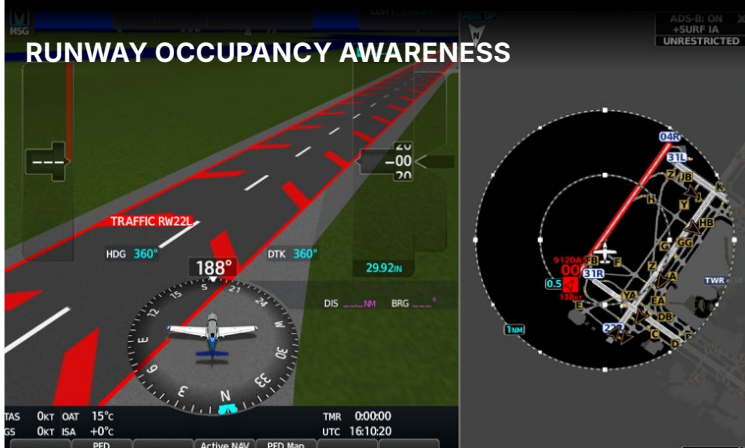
RUNWAY OCCUPANCY AWARENESS

HSG

ADS-B: ON
+SURF IA
UNRESTRICTED

20
00
20

TRAFFIC RW22L

HDG 360°

DTK 360°

188°

29.92IN

DIS \_\_\_\_NM BRG \_\_\_\_°

S
E
N
33
3

04R
31L
31R
912DA
00
0.5
1NM
TWR
J
B
Y
HB
GG
Z
A
YA
EA
DB
C
D
F
K
22

TAS 0KT OAT 15°C
GS 0KT ISA +0°C

TMR 0:00:00
UTC 16:10:20

PFD
Active NAV
PFD Map